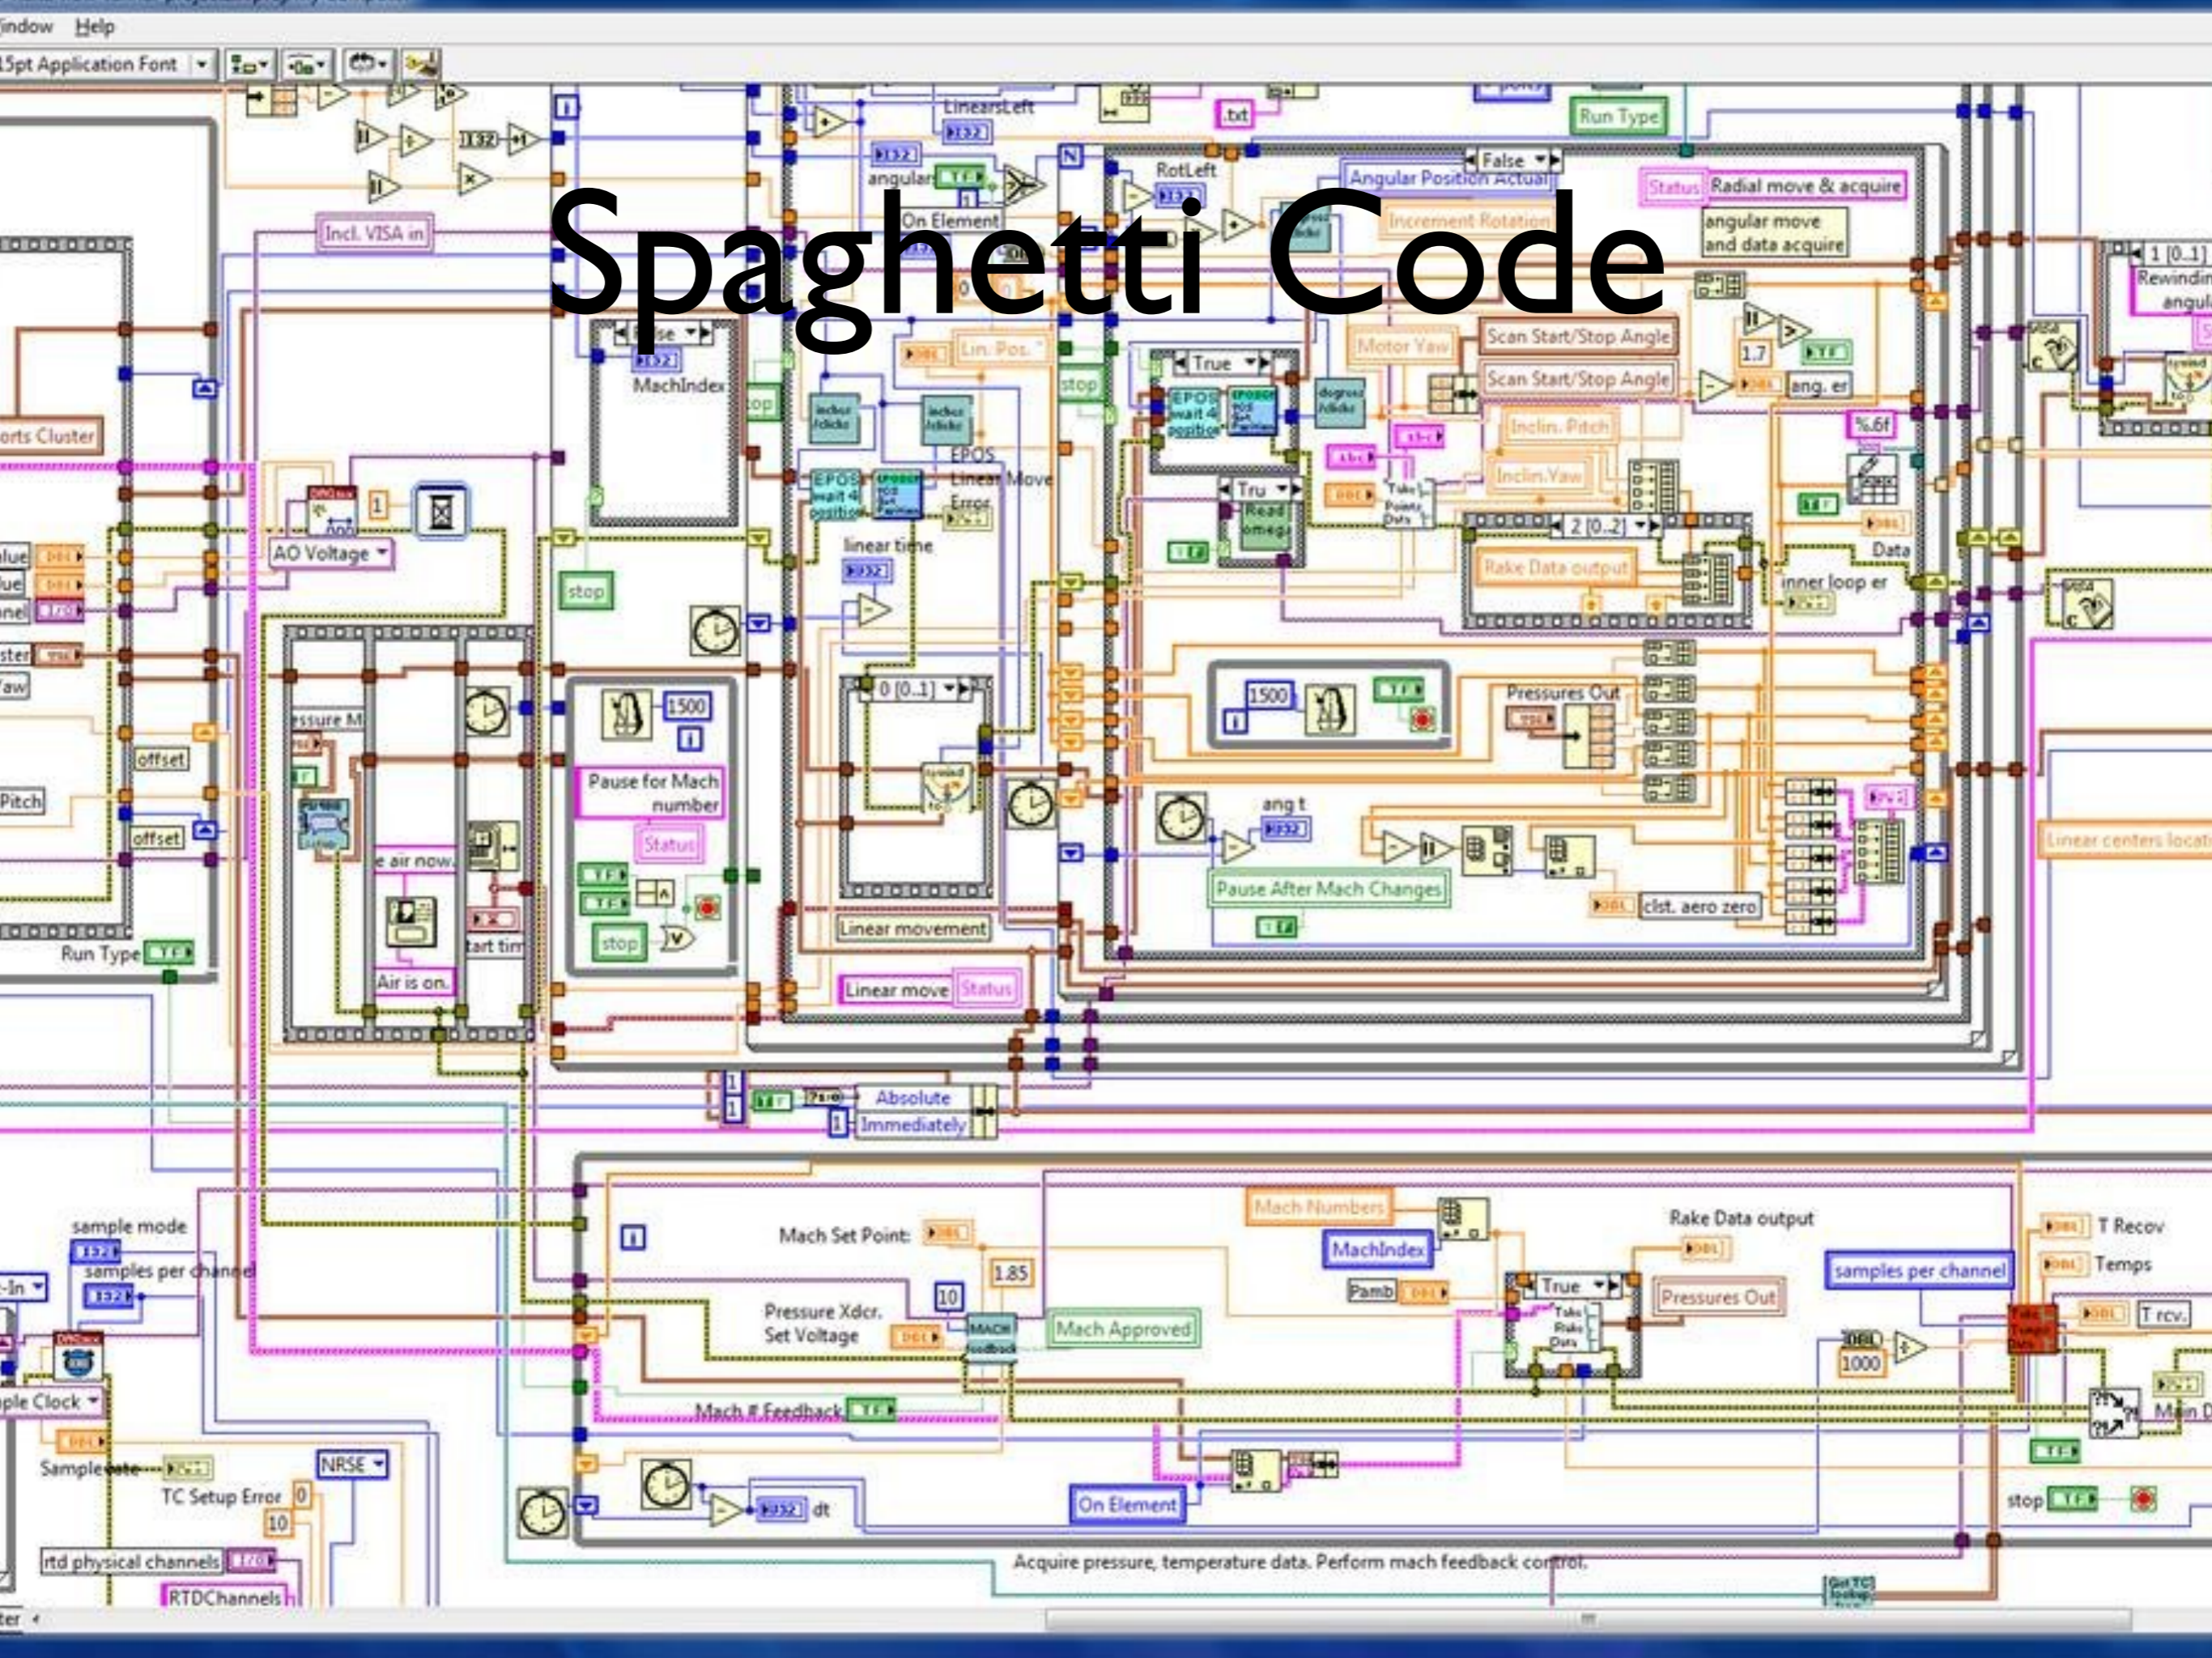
indow Help

15pt Application Font

Spaghetti Code

LinearsLeft
.txt
Run Type
RotLeft
False
Angular Position Actual
Status Radial move & acquire
angular
On Element
Increment Rotation
angular move and data acquire
Incl. VISA in
1 [0..1]
Rewindin
angul
False
MachIndex
Lin. Pos.
Motor Yaw
Scan Start/Stop Angle
Scan Start/Stop Angle
1.7
ang. er
True
EPOS wait 4 position
stop
Inclin. Pitch
%.6f
orts Cluster
EPOS Linear Move Error
Inclin. Yaw
Tru
Read omega
AO Voltage
1
linear time
2 [0..2]
Rake Data output
Data
inner loop er
stop
0 [0..1]
1500
Pressures Out
1500
Pause for Mach number
Status
offset
offset
Pitch
e air now.
ang t
Pause After Mach Changes
clst. aero zero
Linear movement
Linear centers locat
stop
Run Type
Air is on.
tart tim
Linear move Status
Absolute
Immediately
sample mode
samples per channel
Mach Numbers
Mach Set Point:
MachIndex
Rake Data output
T Recov
1.85
samples per channel
Temps
Pamb
True
Pressures Out
T rcv.
Pressure Xdcr. Set Voltage
10
Mach Approved
1000
ple Clock
Mach # Feedback
Main D
Samplerate
NRSE
TC Setup Error
0
10
On Element
stop
dt
rtd physical channels
Acquire pressure, temperature data. Perform mach feedback control.
RTDChannels
indow Help